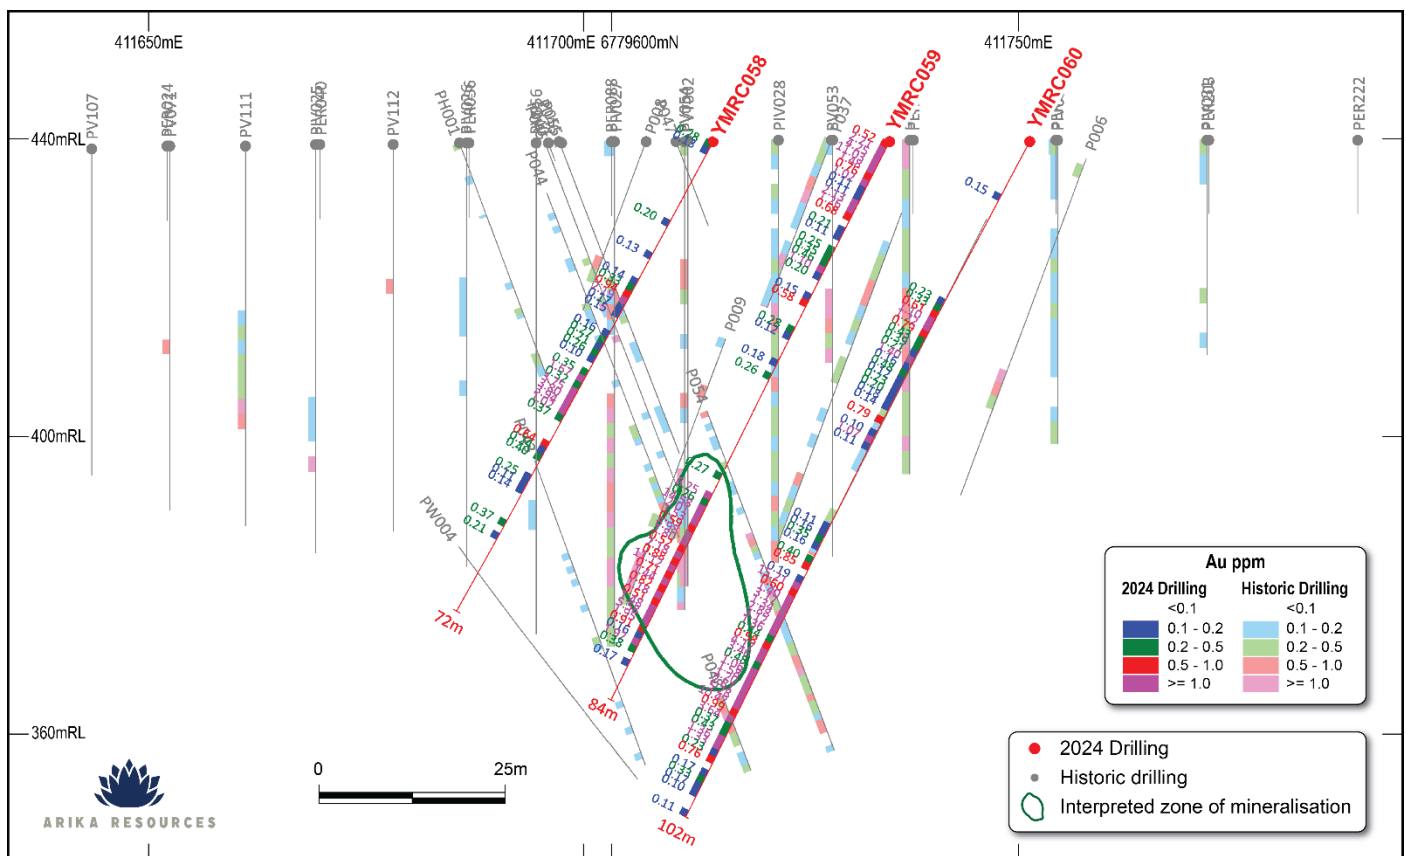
411650mE
411700mE 6779600mN
411750mE

PV107
PV111
PV112
PH001
PIV028
PER222
P006
P009
P054
PW004
P044

YMRC058
YMRC059
YMRC060

440mRL
400mRL
360mRL

72m
84m
102m

0.20
0.13
0.14
0.15
0.16
0.10
0.35
0.37
0.25
0.14
0.37
0.21
0.27
0.18
0.26
0.17
0.52
0.68
0.21
0.25
0.20
0.15
0.58
0.28
0.15
0.23
0.79
0.10
0.11
0.14
0.11
0.16
0.40
0.85
0.19
0.60
0.99
0.76
0.17
0.11

0	25m

Au ppm
2024 Drilling
<0.1
0.1 - 0.2
0.2 - 0.5
0.5 - 1.0
>= 1.0
Historic Drilling
<0.1
0.1 - 0.2
0.2 - 0.5
0.5 - 1.0
>= 1.0

2024 Drilling
Historic drilling
Interpreted zone of mineralisation

ARIKA RESOURCES